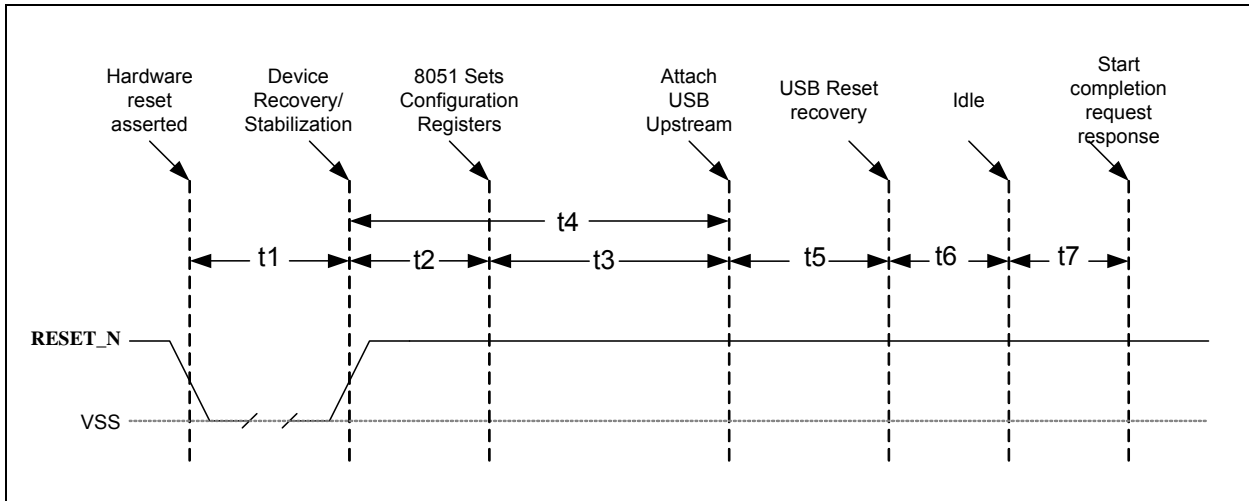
Hardware reset asserted

Device Recovery/ Stabilization

8051 Sets Configuration Registers

Attach USB Upstream

USB Reset recovery

Idle

Start completion request response

t4

t1

t2

t3

t5

t6

t7

RESET_N

VSS